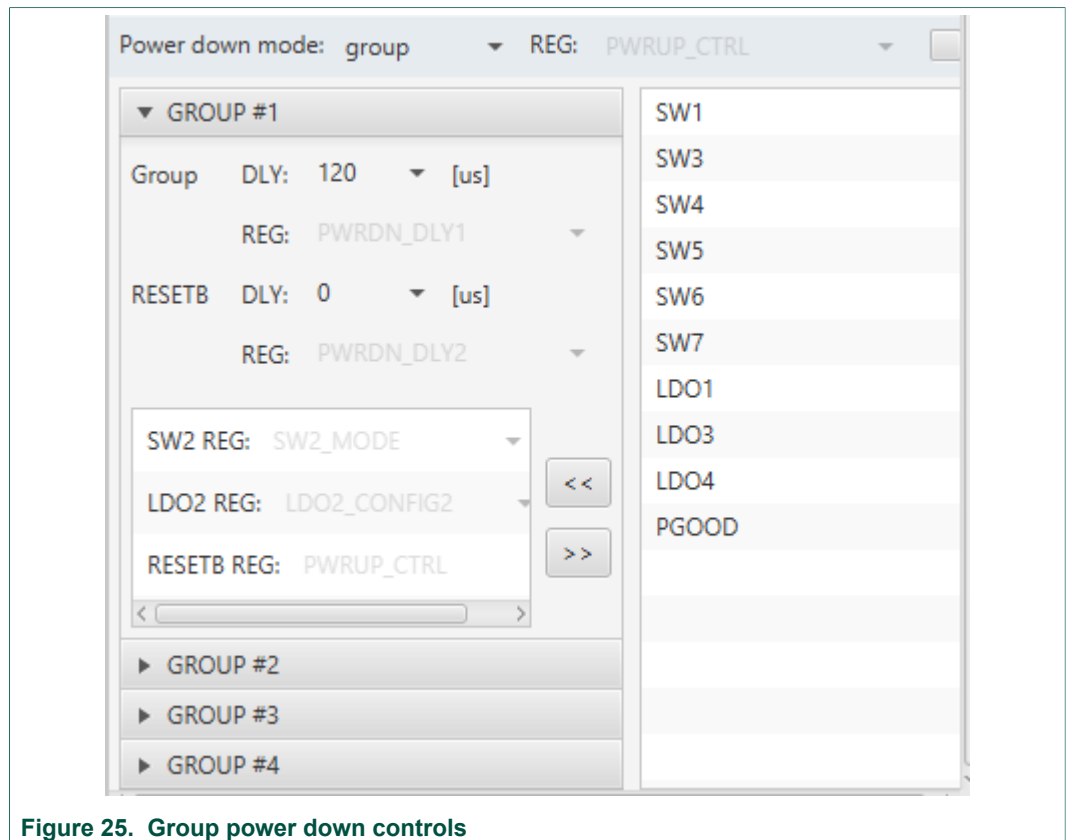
Power down mode: group REG: PWRUP_CTRL

GROUP #1

Group DLY: 120 [us]

REG: PWRDN_DLY1

RESETB DLY: 0 [us]

REG: PWRDN_DLY2

SW2 REG: SW2_MODE

LDO2 REG: LDO2_CONFIG2

RESETB REG: PWRUP_CTRL

<<

>>

SW1
SW3
SW4
SW5
SW6
SW7
LDO1
LDO3
LDO4
PGOOD

GROUP #2

GROUP #3

GROUP #4

Figure 25. Group power down controls